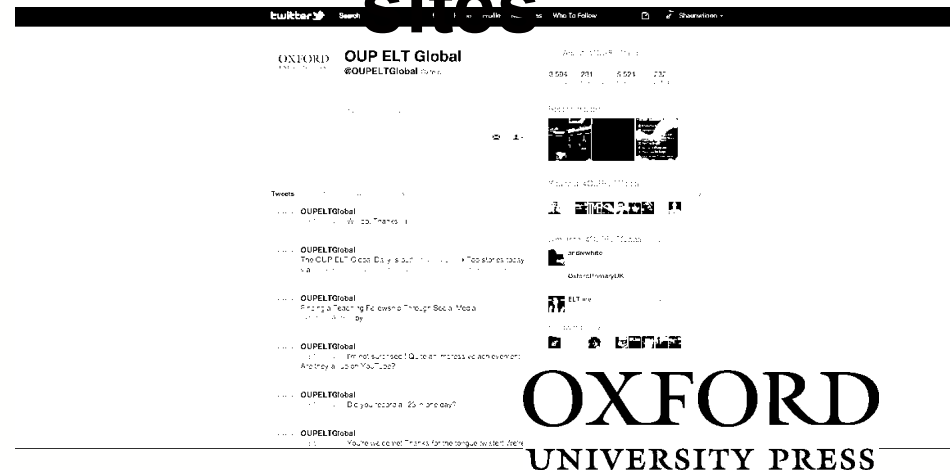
Sites

twitter Search Who To Follow Sheenatinen

OXFORD

OUP ELT Global
@OUPELTGlobal

3,594 281 5,521 737

Tweets

OUPELTGlobal
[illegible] Thanks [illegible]

OUPELTGlobal
The OUP ELT Global Daily is out! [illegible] stories today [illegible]

OUPELTGlobal
Finding a Teaching Fellowship Through Social Media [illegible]

OUPELTGlobal
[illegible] I'm not surprised! Quite an impressive achievement! Are they all on YouTube?

OUPELTGlobal
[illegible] Did you record all 25 in one day?

OUPELTGlobal
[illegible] You're welcome! Thanks for the tongue twister! We're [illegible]

andywhite

OxfordPrimaryUK

ELT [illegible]

OXFORD
UNIVERSITY PRESS